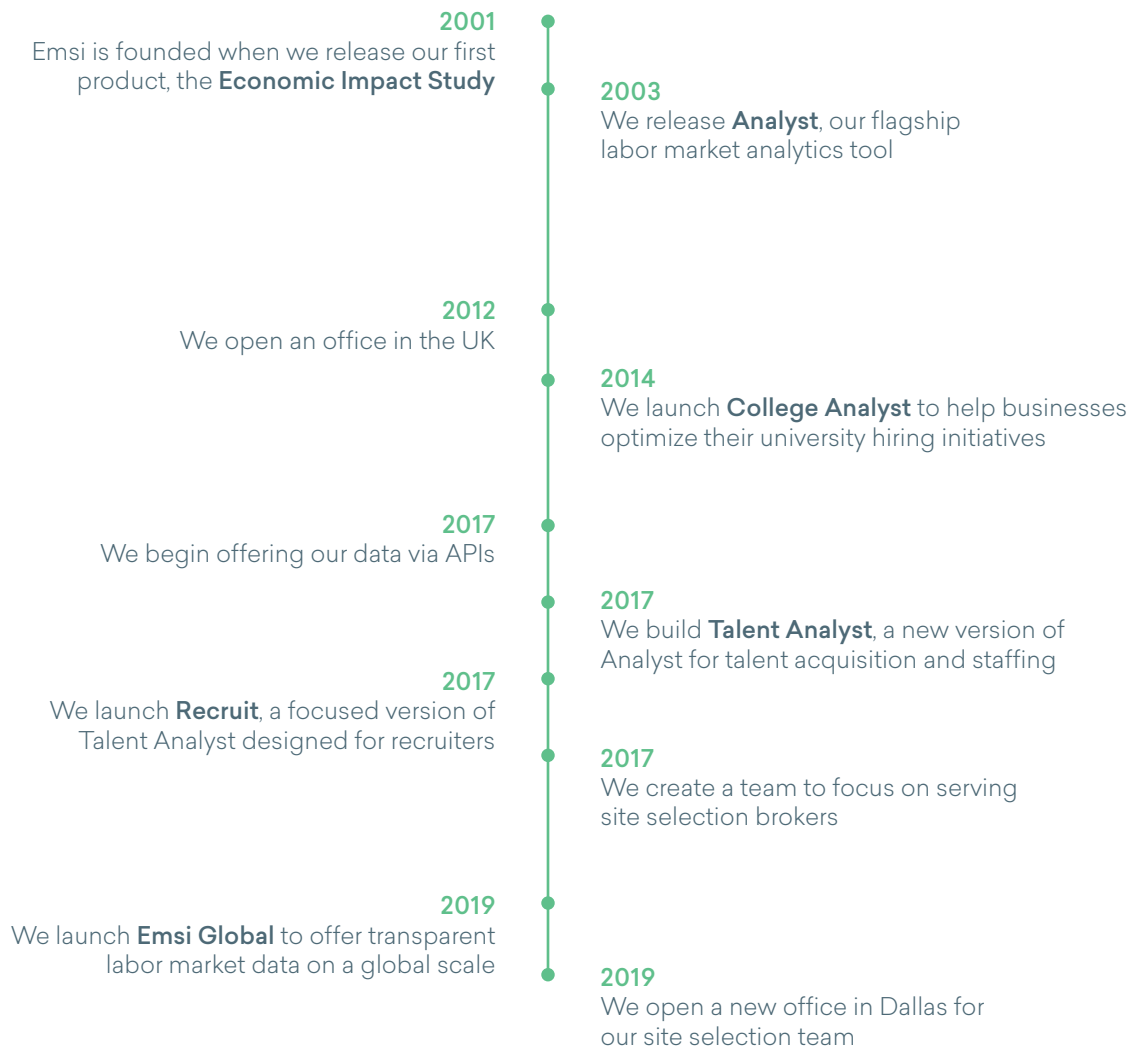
2001
Emsi is founded when we release our first product, the Economic Impact Study

2003
We release Analyst, our flagship labor market analytics tool

2012
We open an office in the UK

2014
We launch College Analyst to help businesses optimize their university hiring initiatives

2017
We begin offering our data via APIs

2017
We build Talent Analyst, a new version of Analyst for talent acquisition and staffing

2017
We launch Recruit, a focused version of Talent Analyst designed for recruiters

2017
We create a team to focus on serving site selection brokers

2019
We launch Emsi Global to offer transparent labor market data on a global scale

2019
We open a new office in Dallas for our site selection team